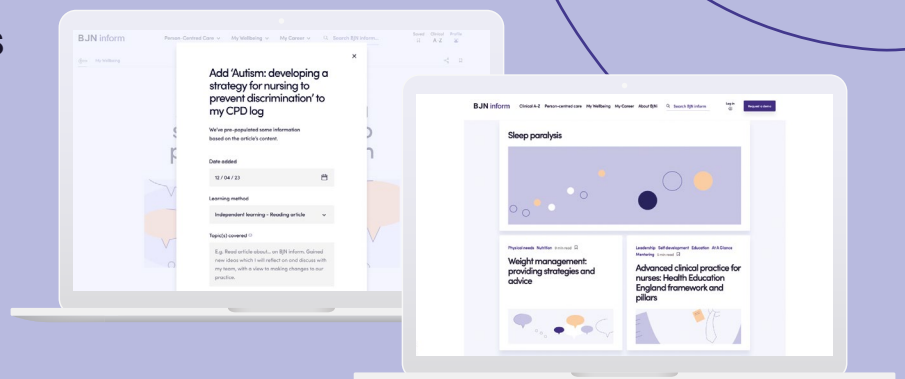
BJN inform
Person-Centred Care
My Wellbeing
My Career
Search BJN Inform
Saved
Clinical A-Z
Profile

Add 'Autism: developing a strategy for nursing to prevent discrimination' to my CPD log

We've pre-populated some information based on the article's content.

Date added
12 / 04 / 23

Learning method
Independent learning - Reading article

Topic(s) covered

E.g. Read article about... on BJN Inform. Gained new ideas which I will reflect on and discuss with my team, with a view to making changes to our practice.

BJN inform
Clinical A-Z
Person-centred care
My Wellbeing
My Career
About BJN
Search BJN Inform
Log in
Request a demo

Sleep paralysis

Physical needs
Nutrition
Weight management: providing strategies and advice

Leadership
Self-development
Education
At A Glance
Mentoring
Advanced clinical practice for nurses: Health Education England framework and pillars